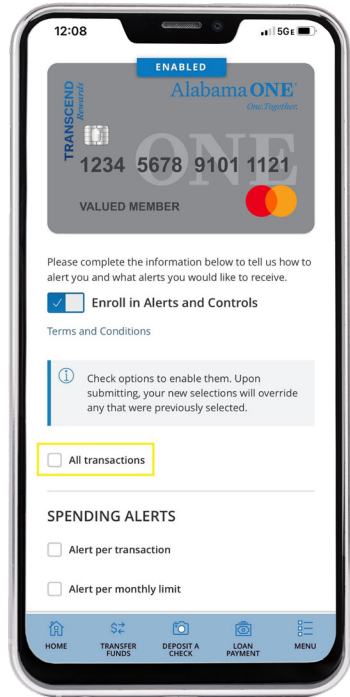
12:08

5G E

ENABLED

TRANSCEND Rewards

Alabama ONE®
One.Together.

ONE

1234 5678 9101 1121

VALUED MEMBER

Please complete the information below to tell us how to alert you and what alerts you would like to receive.

Enroll in Alerts and Controls

Terms and Conditions

Check options to enable them. Upon submitting, your new selections will override any that were previously selected.

All transactions

SPENDING ALERTS

Alert per transaction

Alert per monthly limit

HOME

TRANSFER FUNDS

DEPOSIT A CHECK

LOAN PAYMENT

MENU